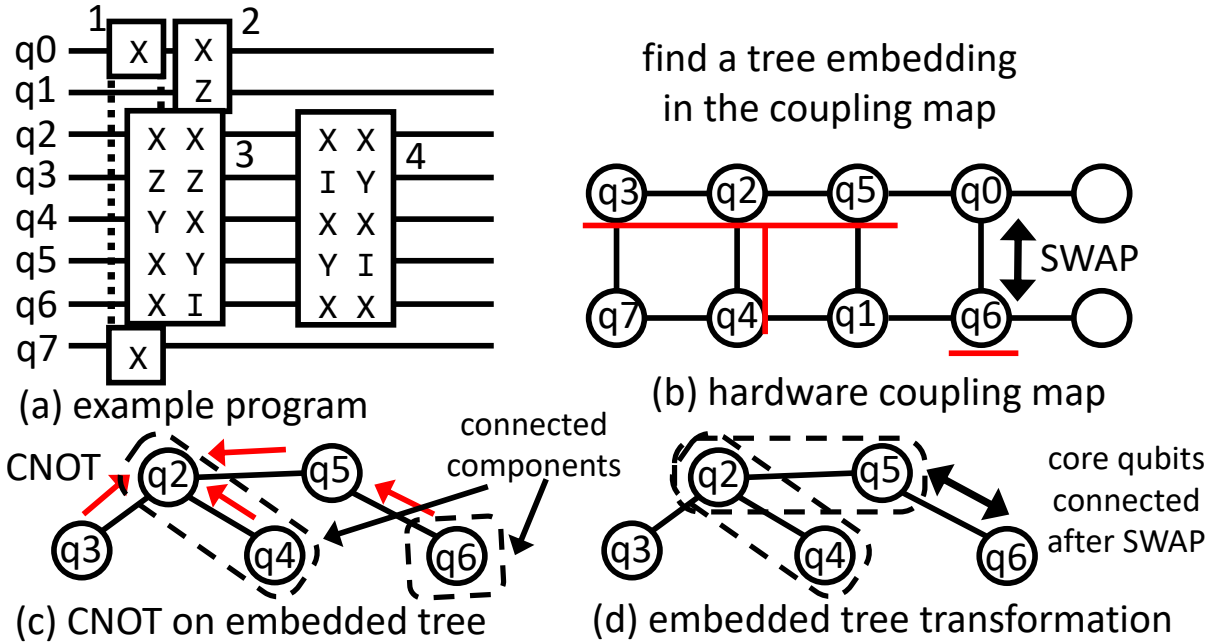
1
2
q0
q1
q2
q3
q4
q5
q6
q7
X
X
Z
X X
Z Z
Y X
X Y
X I
3
X X
I Y
X X
Y I
X X
4
X
(a) example program

find a tree embedding in the coupling map
q3
q2
q5
q0
q7
q4
q1
q6
SWAP
(b) hardware coupling map

CNOT
q2
q5
q3
q4
q6
connected components
(c) CNOT on embedded tree

q2
q5
q3
q4
q6
core qubits connected after SWAP
(d) embedded tree transformation